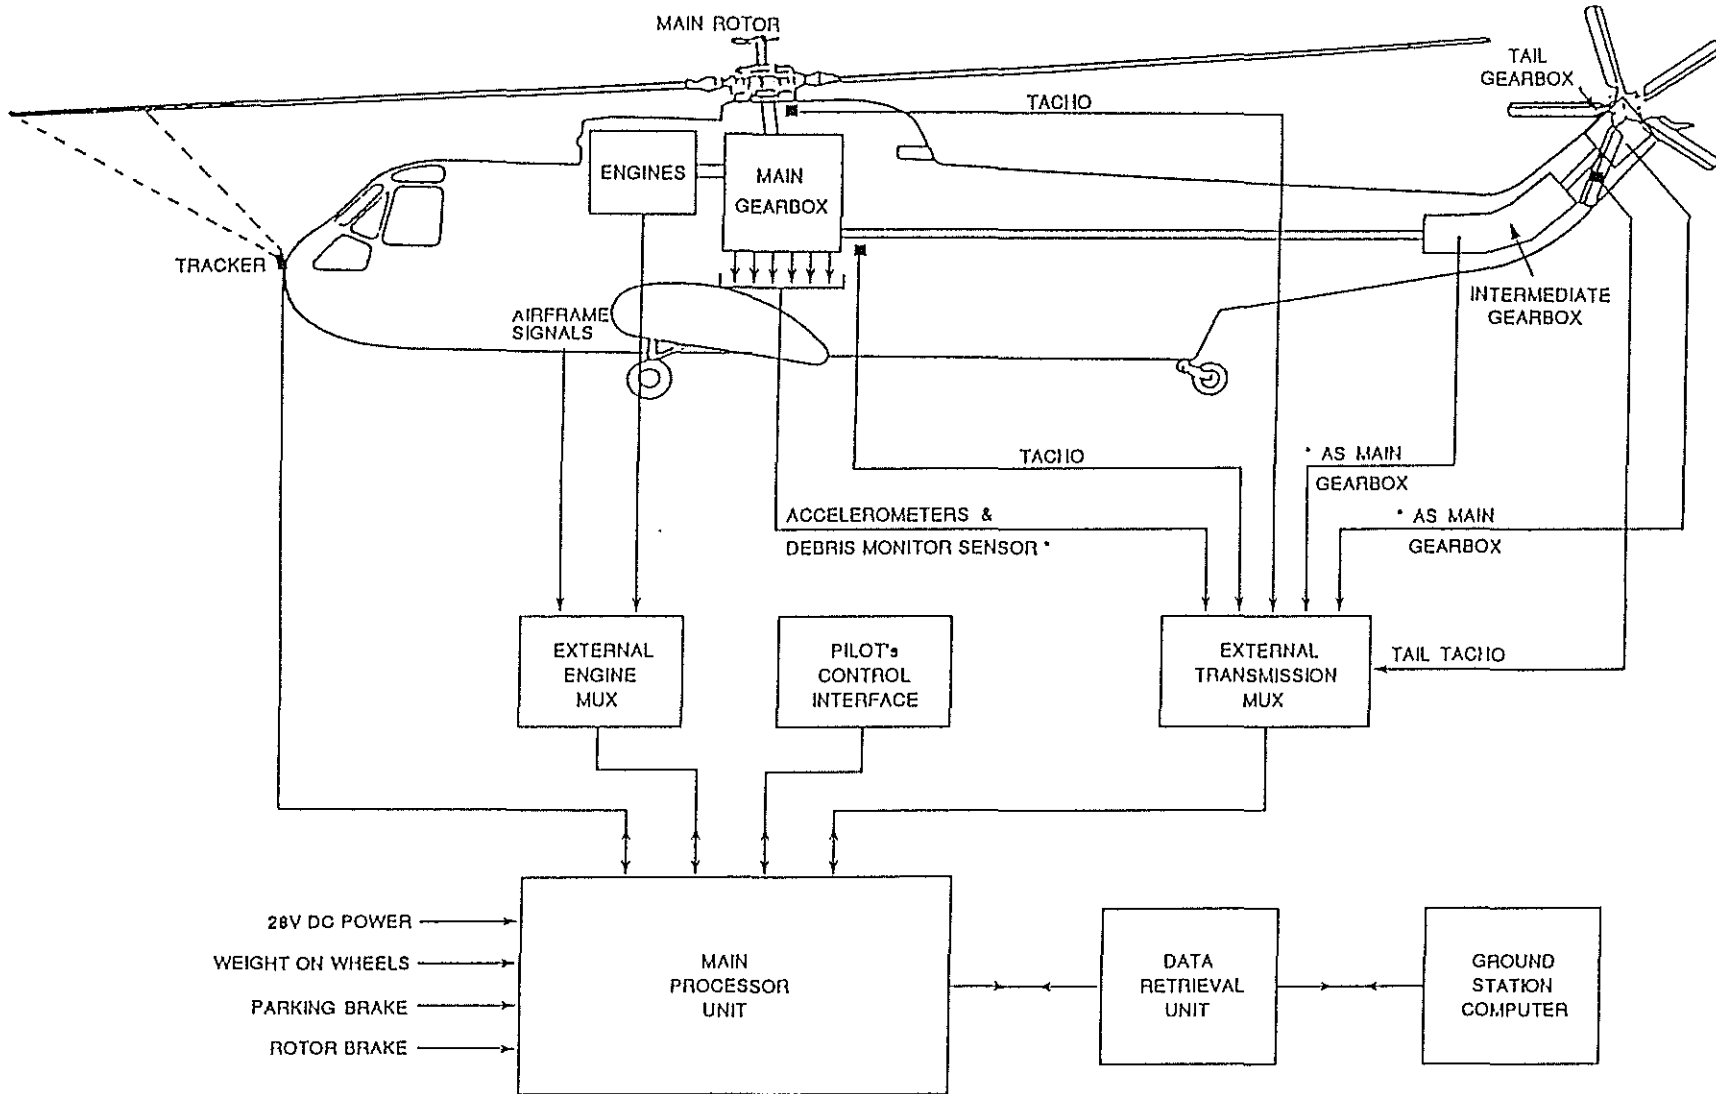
MAIN ROTOR

TAIL GEARBOX

TACHO

ENGINES

MAIN GEARBOX

TRACKER

INTERMEDIATE GEARBOX

AIRFRAME SIGNALS

TACHO

* AS MAIN GEARBOX

ACCELEROMETERS &

DEBRIS MONITOR SENSOR *

* AS MAIN GEARBOX

EXTERNAL ENGINE MUX

PILOT's CONTROL INTERFACE

EXTERNAL TRANSMISSION MUX

TAIL TACHO

28V DC POWER

WEIGHT ON WHEELS

PARKING BRAKE

ROTOR BRAKE

MAIN PROCESSOR UNIT

DATA RETRIEVAL UNIT

GROUND STATION COMPUTER